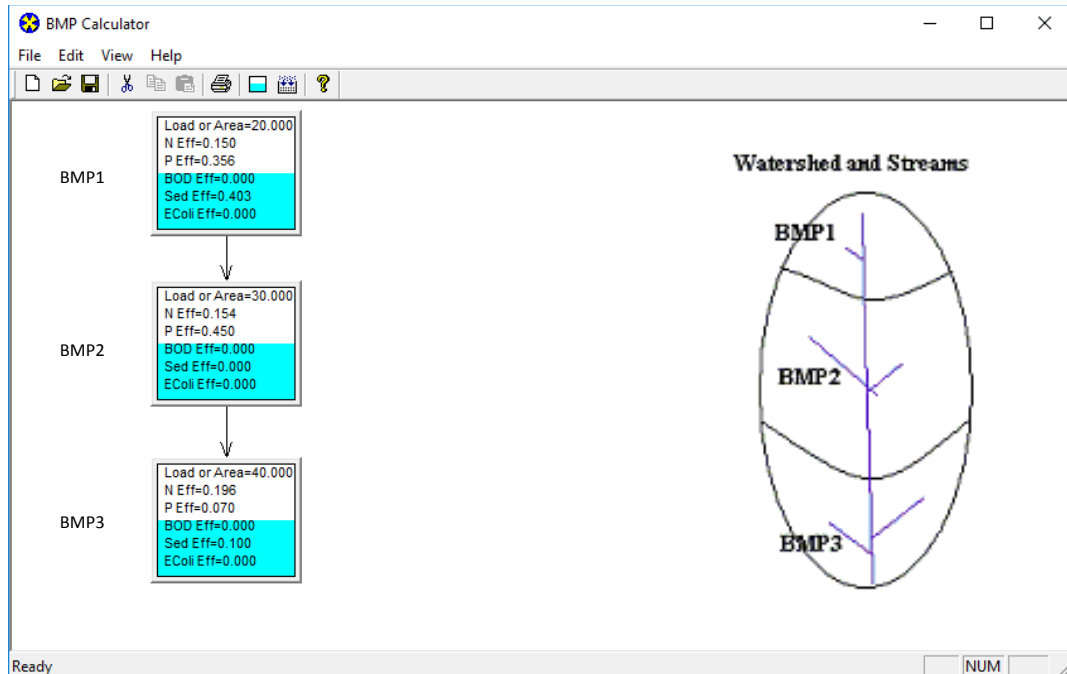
BMP Calculator

File Edit View Help

BMP1

Load or Area=20.000
N Eff=0.150
P Eff=0.356
BOD Eff=0.000
Sed Eff=0.403
EColi Eff=0.000

BMP2

Load or Area=30.000
N Eff=0.154
P Eff=0.450
BOD Eff=0.000
Sed Eff=0.000
EColi Eff=0.000

BMP3

Load or Area=40.000
N Eff=0.196
P Eff=0.070
BOD Eff=0.000
Sed Eff=0.100
EColi Eff=0.000

Watershed and Streams

BMP1

BMP2

BMP3

Ready

NUM